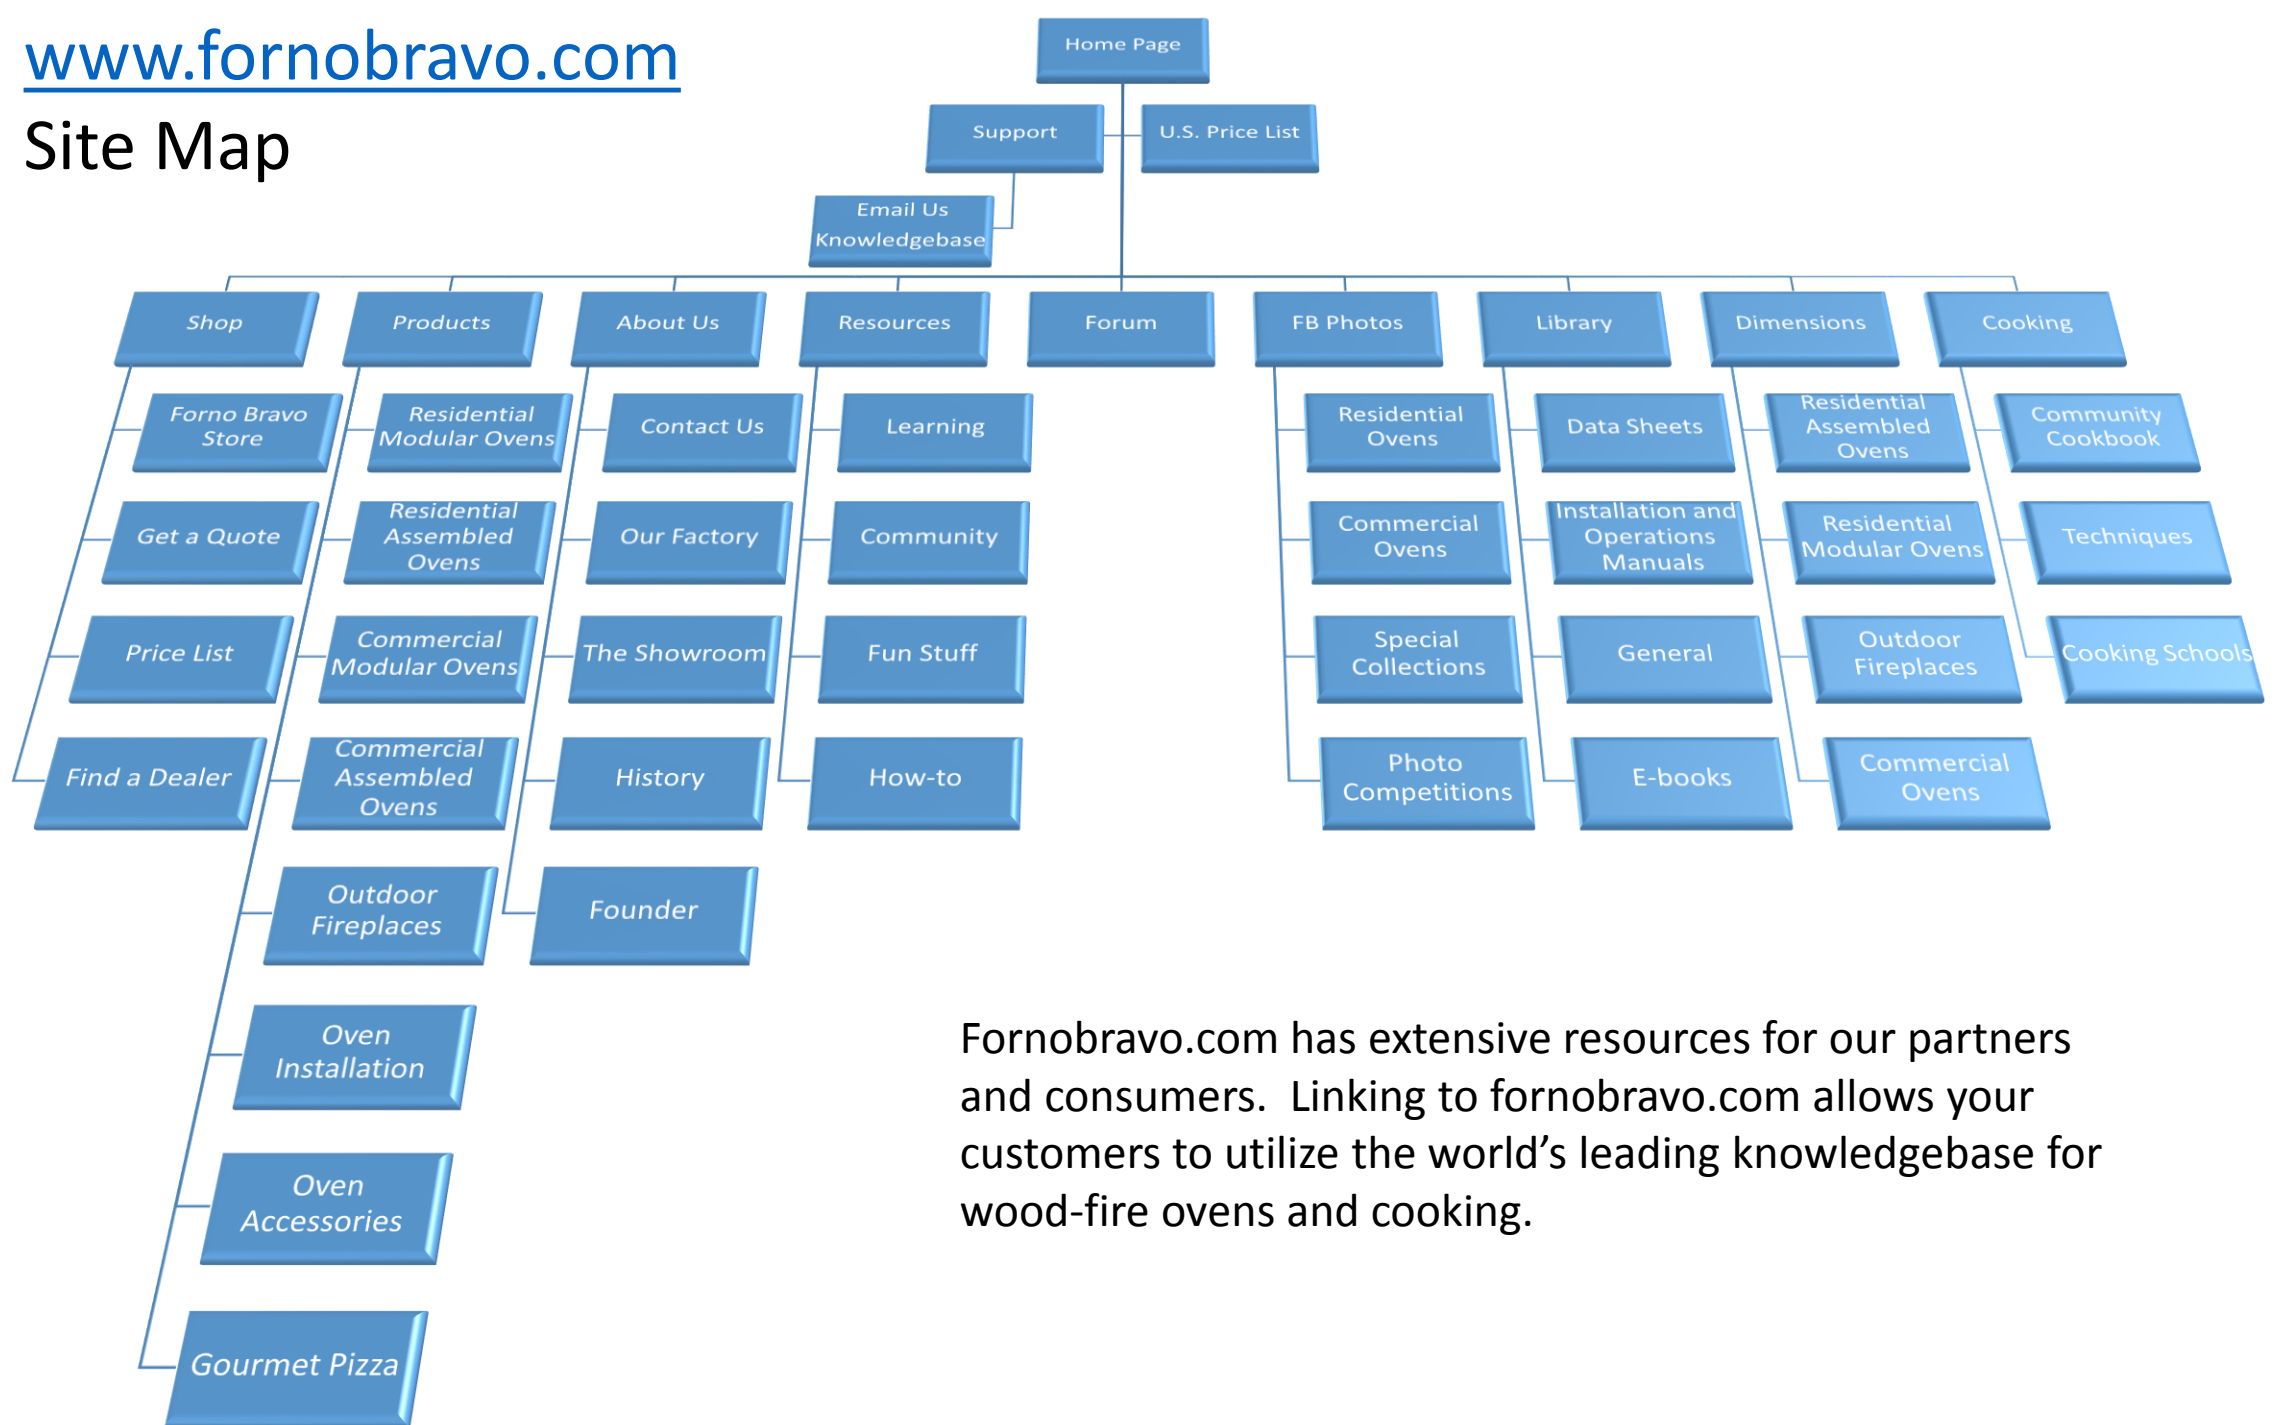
www.fornobravo.com
Site Map

Home Page

Support

U.S. Price List

Email Us Knowledgebase

Shop

Forno Bravo Store

Get a Quote

Price List

Find a Dealer

Products

Residential Modular Ovens

Residential Assembled Ovens

Commercial Modular Ovens

Commercial Assembled Ovens

Outdoor Fireplaces

Oven Installation

Oven Accessories

Gourmet Pizza

About Us

Contact Us

Our Factory

The Showroom

History

Founder

Resources

Learning

Community

Fun Stuff

How-to

Forum

FB Photos

Residential Ovens

Commercial Ovens

Special Collections

Photo Competitions

Library

Data Sheets

Installation and Operations Manuals

General

E-books

Dimensions

Residential Assembled Ovens

Residential Modular Ovens

Outdoor Fireplaces

Commercial Ovens

Cooking

Community Cookbook

Techniques

Cooking Schools

Fornobravo.com has extensive resources for our partners and consumers. Linking to fornobravo.com allows your customers to utilize the world’s leading knowledgebase for wood-fire ovens and cooking.